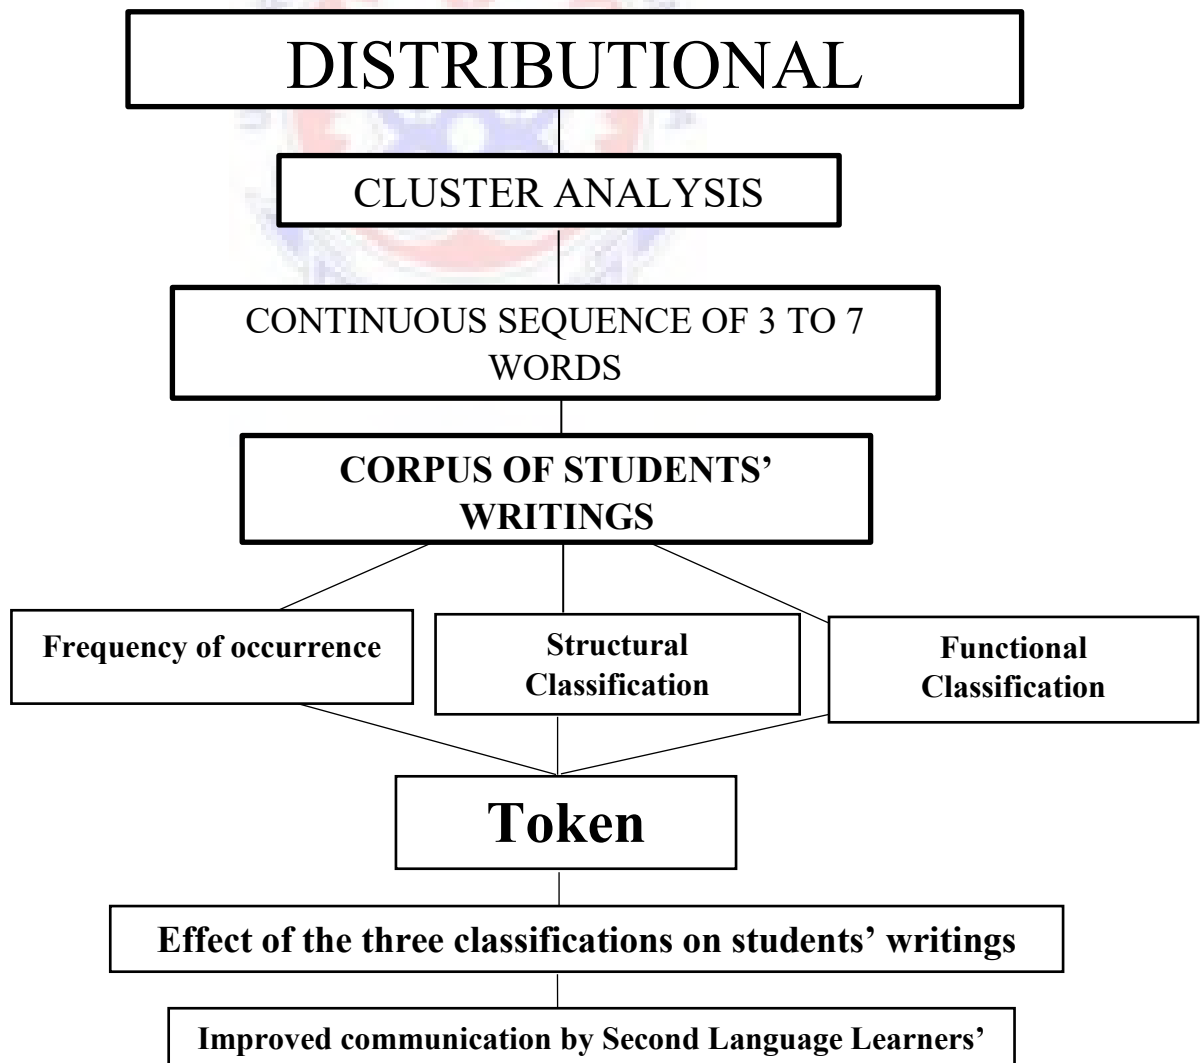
DISTRIBUTIONAL

CLUSTER ANALYSIS

CONTINUOUS SEQUENCE OF 3 TO 7 WORDS

CORPUS OF STUDENTS' WRITINGS

Frequency of occurrence

Structural Classification

Functional Classification

Token

Effect of the three classifications on students' writings

Improved communication by Second Language Learners'